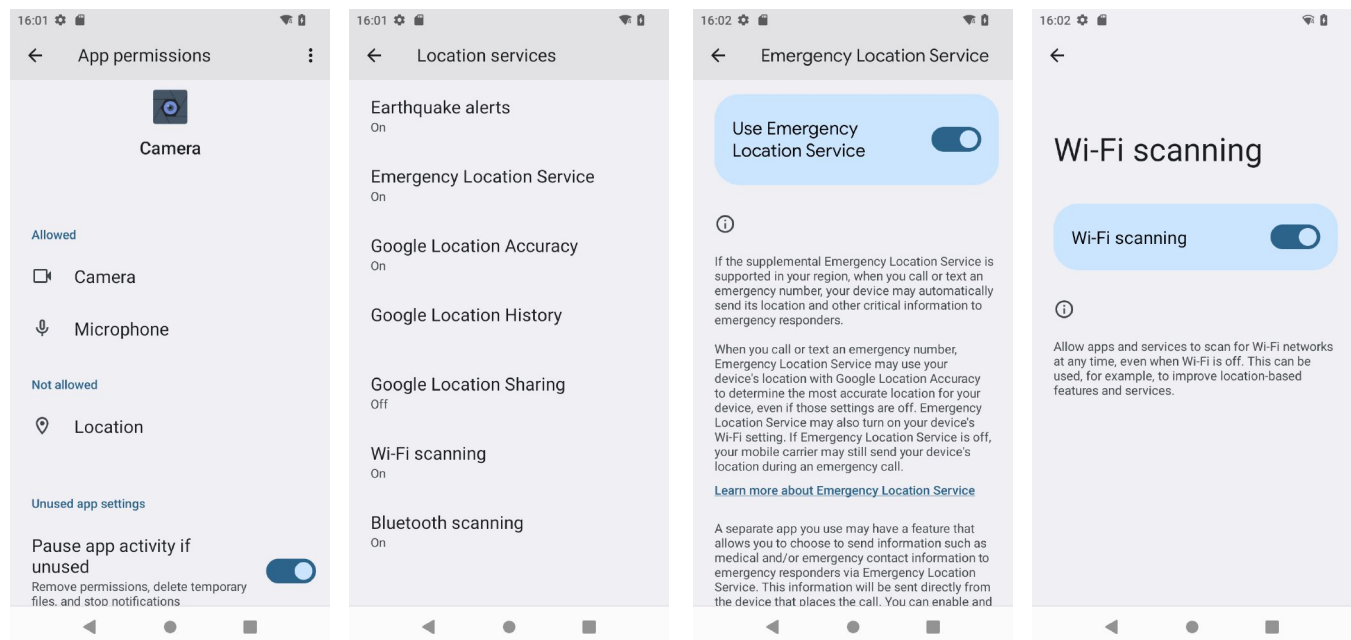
16:01

App permissions

Camera

Allowed

Camera

Microphone

Not allowed

Location

Unused app settings

Pause app activity if unused
Remove permissions, delete temporary files, and stop notifications

16:01

Location services

Earthquake alerts
On

Emergency Location Service
On

Google Location Accuracy
On

Google Location History

Google Location Sharing
Off

Wi-Fi scanning
On

Bluetooth scanning
On

16:02

Emergency Location Service

Use Emergency Location Service

If the supplemental Emergency Location Service is supported in your region, when you call or text an emergency number, your device may automatically send its location and other critical information to emergency responders.

When you call or text an emergency number, Emergency Location Service may use your device's location with Google Location Accuracy to determine the most accurate location for your device, even if those settings are off. Emergency Location Service may also turn on your device's Wi-Fi setting. If Emergency Location Service is off, your mobile carrier may still send your device's location during an emergency call.

Learn more about Emergency Location Service

A separate app you use may have a feature that allows you to choose to send information such as medical and/or emergency contact information to emergency responders via Emergency Location Service. This information will be sent directly from the device that places the call. You can enable and

16:02

Wi-Fi scanning

Wi-Fi scanning

Allow apps and services to scan for Wi-Fi networks at any time, even when Wi-Fi is off. This can be used, for example, to improve location-based features and services.